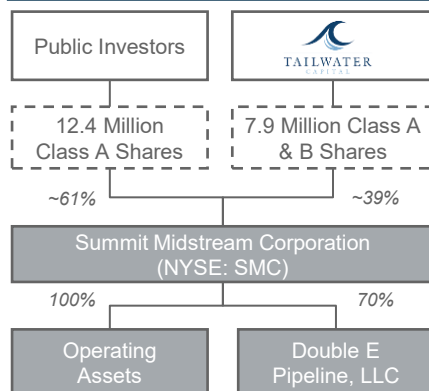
Public Investors

TAILWATER
CAPITAL

12.4 Million Class A Shares

7.9 Million Class A & B Shares

~61%

~39%

Summit Midstream Corporation (NYSE: SMC)

100%

70%

Operating Assets

Double E Pipeline, LLC